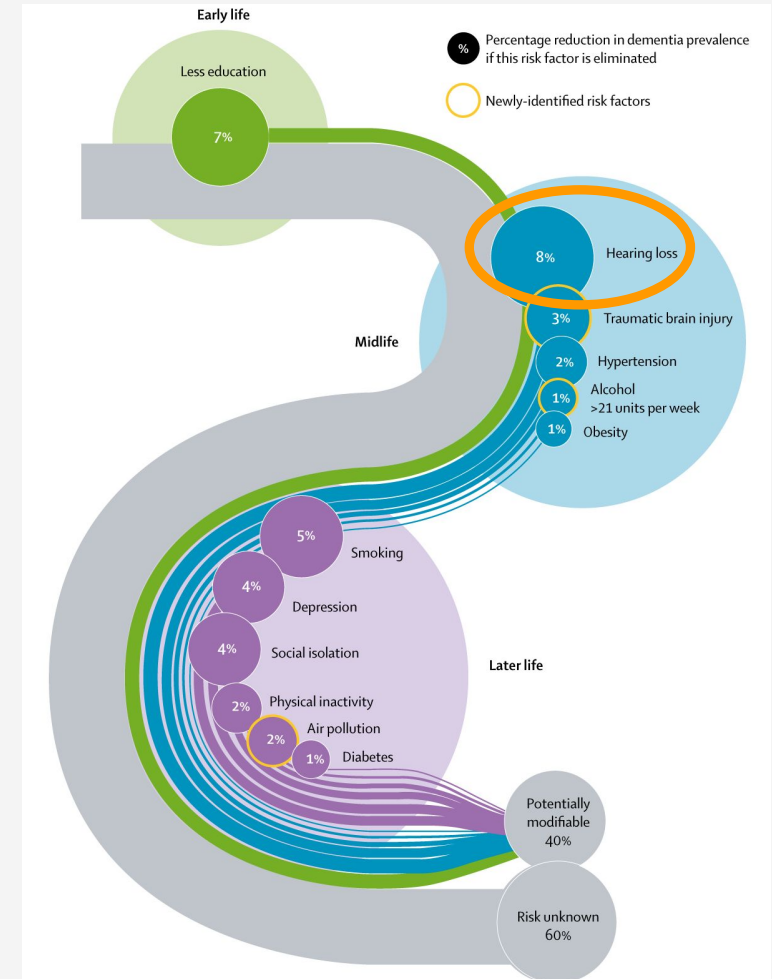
Early life

Less education

7%

% Percentage reduction in dementia prevalence if this risk factor is eliminated

Newly-identified risk factors

8% Hearing loss

Midlife

3% Traumatic brain injury

2% Hypertension

1% Alcohol >21 units per week

1% Obesity

5% Smoking

4% Depression

4% Social isolation

Later life

2% Physical inactivity

2% Air pollution

1% Diabetes

Potentially modifiable 40%

Risk unknown 60%